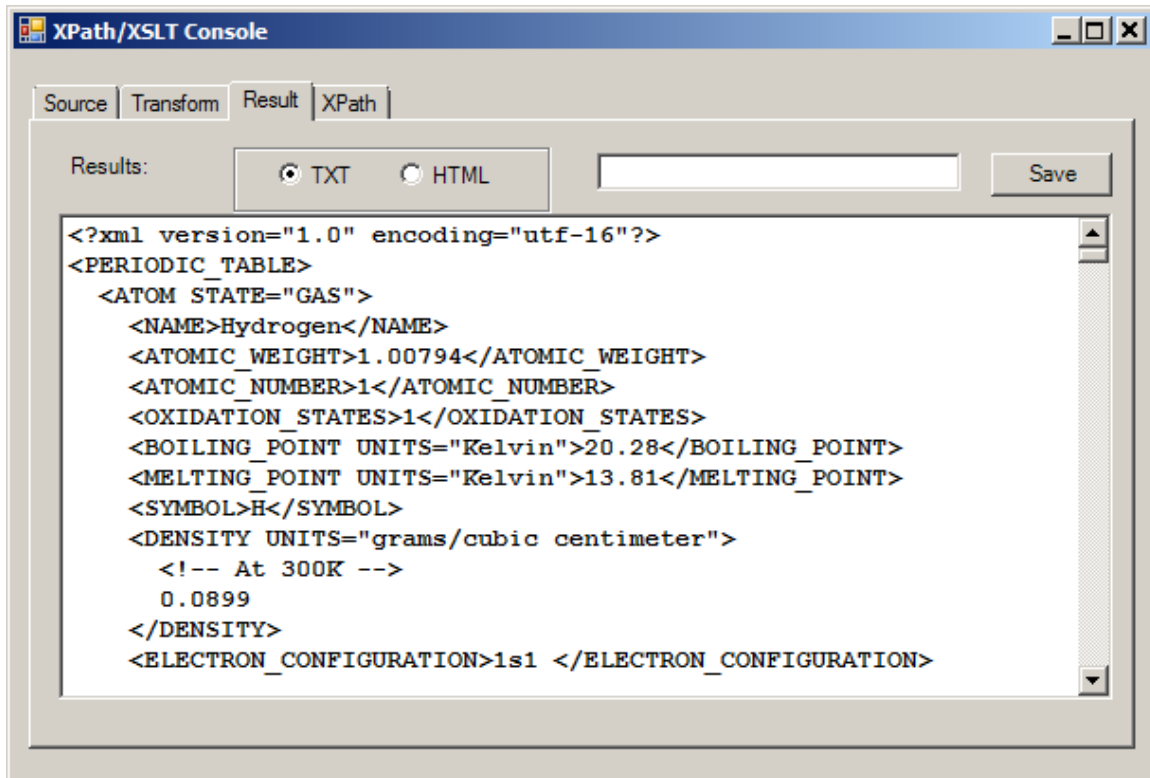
XPath/XSLT Console

Source | Transform | Result | XPath

Results:

TXT HTML

Save

<?xml version="1.0" encoding="utf-16"?>
<PERIODIC_TABLE>
<ATOM STATE="GAS">
<NAME>Hydrogen</NAME>
<ATOMIC_WEIGHT>1.00794</ATOMIC_WEIGHT>
<ATOMIC_NUMBER>1</ATOMIC_NUMBER>
<OXIDATION_STATES>1</OXIDATION_STATES>
<BOILING_POINT UNITS="Kelvin">20.28</BOILING_POINT>
<MELTING_POINT UNITS="Kelvin">13.81</MELTING_POINT>
<SYMBOL>H</SYMBOL>
<DENSITY UNITS="grams/cubic centimeter">
<!-- At 300K -->
0.0899
</DENSITY>
<ELECTRON_CONFIGURATION>1s1 </ELECTRON_CONFIGURATION>